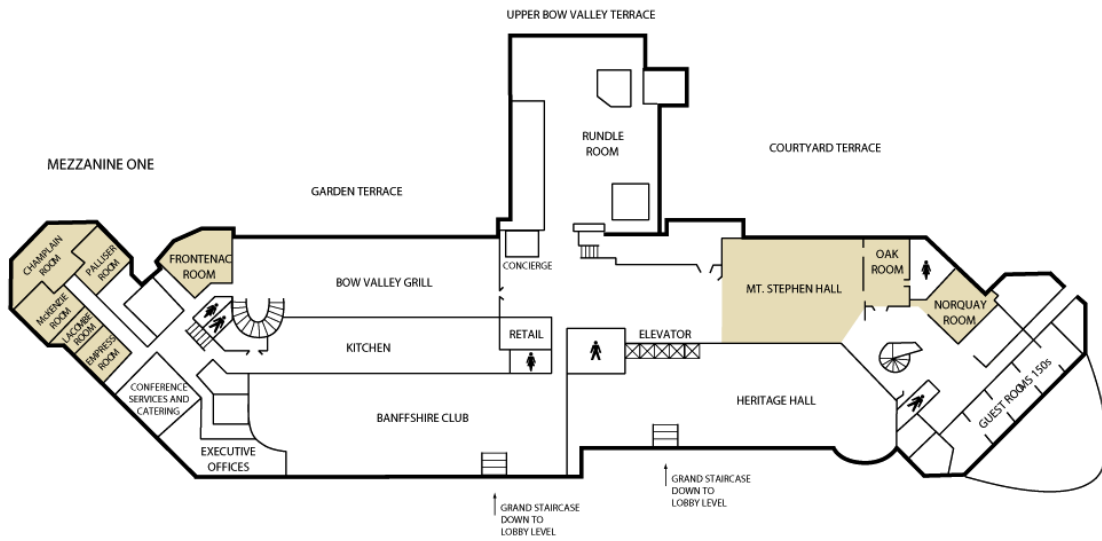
UPPER BOW VALLEY TERRACE

MEZZANINE ONE

RUNDLE ROOM

COURTYARD TERRACE

GARDEN TERRACE

CHAMPLAIN ROOM

PALLISER ROOM

FRONTENAC ROOM

McKENZIE ROOM

LACOMBE ROOM

EMPRESS ROOM

BOW VALLEY GRILL

CONCIERGE

OAK ROOM

MT. STEPHEN HALL

NORQUAY ROOM

RETAIL

ELEVATOR

KITCHEN

CONFERENCE SERVICES AND CATERING

BANFFSHIRE CLUB

HERITAGE HALL

GUEST ROOMS 150s

EXECUTIVE OFFICES

GRAND STAIRCASE DOWN TO LOBBY LEVEL

GRAND STAIRCASE DOWN TO LOBBY LEVEL